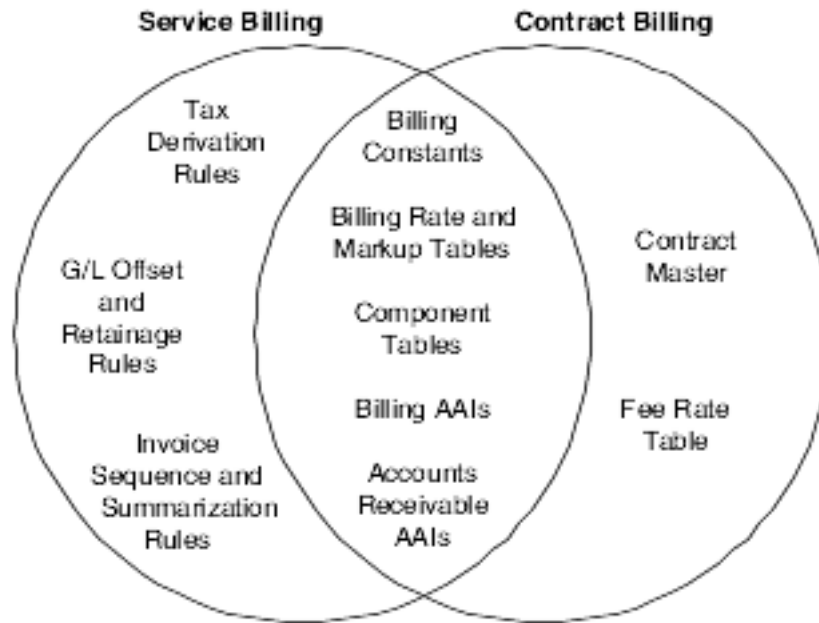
Service Billing

Contract Billing

Tax Derivation Rules

G/L Offset and Retainage Rules

Invoice Sequence and Summarization Rules

Billing Constants

Billing Rate and Markup Tables

Component Tables

Billing AAIs

Accounts Receivable AAIs

Contract Master

Fee Rate Table